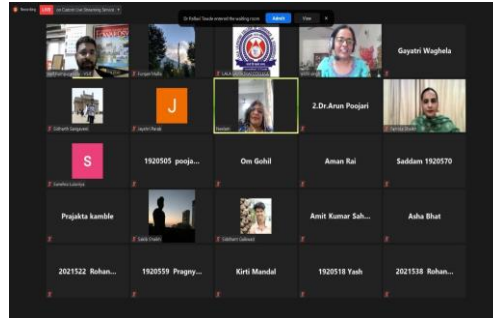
Recording LIVE on Custom Live Streaming Service

Dr Rafael Sawde entered the waiting room Admit View

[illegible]

Kunjan Malla

LALA LAJPAT RAI COLLEGE

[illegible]

Gayatri Waghela

Siddharth Sanjayvel

J

Jayesh Parab

Roshan

2.Dr.Arun Poojari

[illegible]

S

Sanskriti Lalotriya

1920505 pooja...

Om Gohil

Aman Rai

Saddam 1920570

Prajakta kamble

Lavik Chawla

Siddhant Gaikwad

Amit Kumar Sah...

Asha Bhat

2021522 Rohan...

1920559 Pragny...

Kirti Mandal

1920518 Yash

2021538 Rohan...